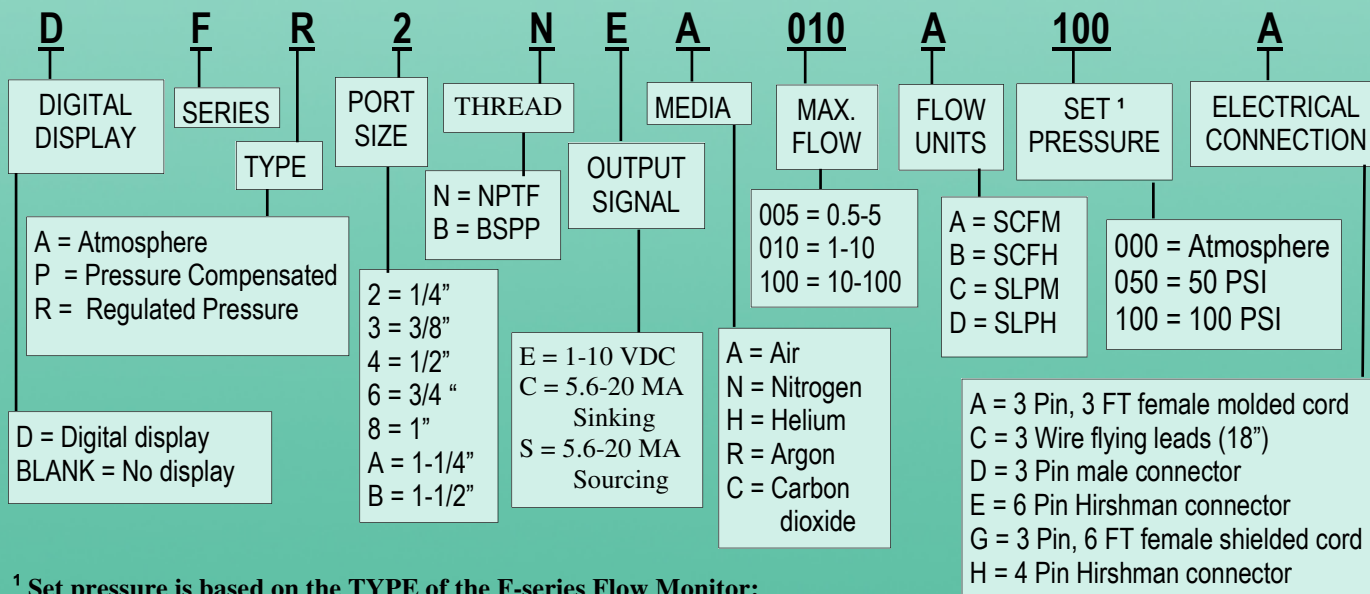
D F R 2 N E A 010 A 100 A

DIGITAL DISPLAY

SERIES

TYPE

PORT SIZE

THREAD

OUTPUT SIGNAL

MEDIA

MAX. FLOW

FLOW UNITS

SET ¹ PRESSURE

ELECTRICAL CONNECTION

N = NPTF
B = BSPP

005 = 0.5-5
010 = 1-10
100 = 10-100

A = SCFM
B = SCFH
C = SLPM
D = SLPH

000 = Atmosphere
050 = 50 PSI
100 = 100 PSI

A = Atmosphere
P = Pressure Compensated
R = Regulated Pressure

2 = 1/4"
3 = 3/8"
4 = 1/2"
6 = 3/4 "
8 = 1"
A = 1-1/4"
B = 1-1/2"

E = 1-10 VDC
C = 5.6-20 MA Sinking
S = 5.6-20 MA Sourcing

A = Air
N = Nitrogen
H = Helium
R = Argon
C = Carbon dioxide

D = Digital display
BLANK = No display

A = 3 Pin, 3 FT female molded cord
C = 3 Wire flying leads (18")
D = 3 Pin male connector
E = 6 Pin Hirshman connector
G = 3 Pin, 6 FT female shielded cord
H = 4 Pin Hirshman connector

¹ Set pressure is based on the TYPE of the F-series Flow Monitor: